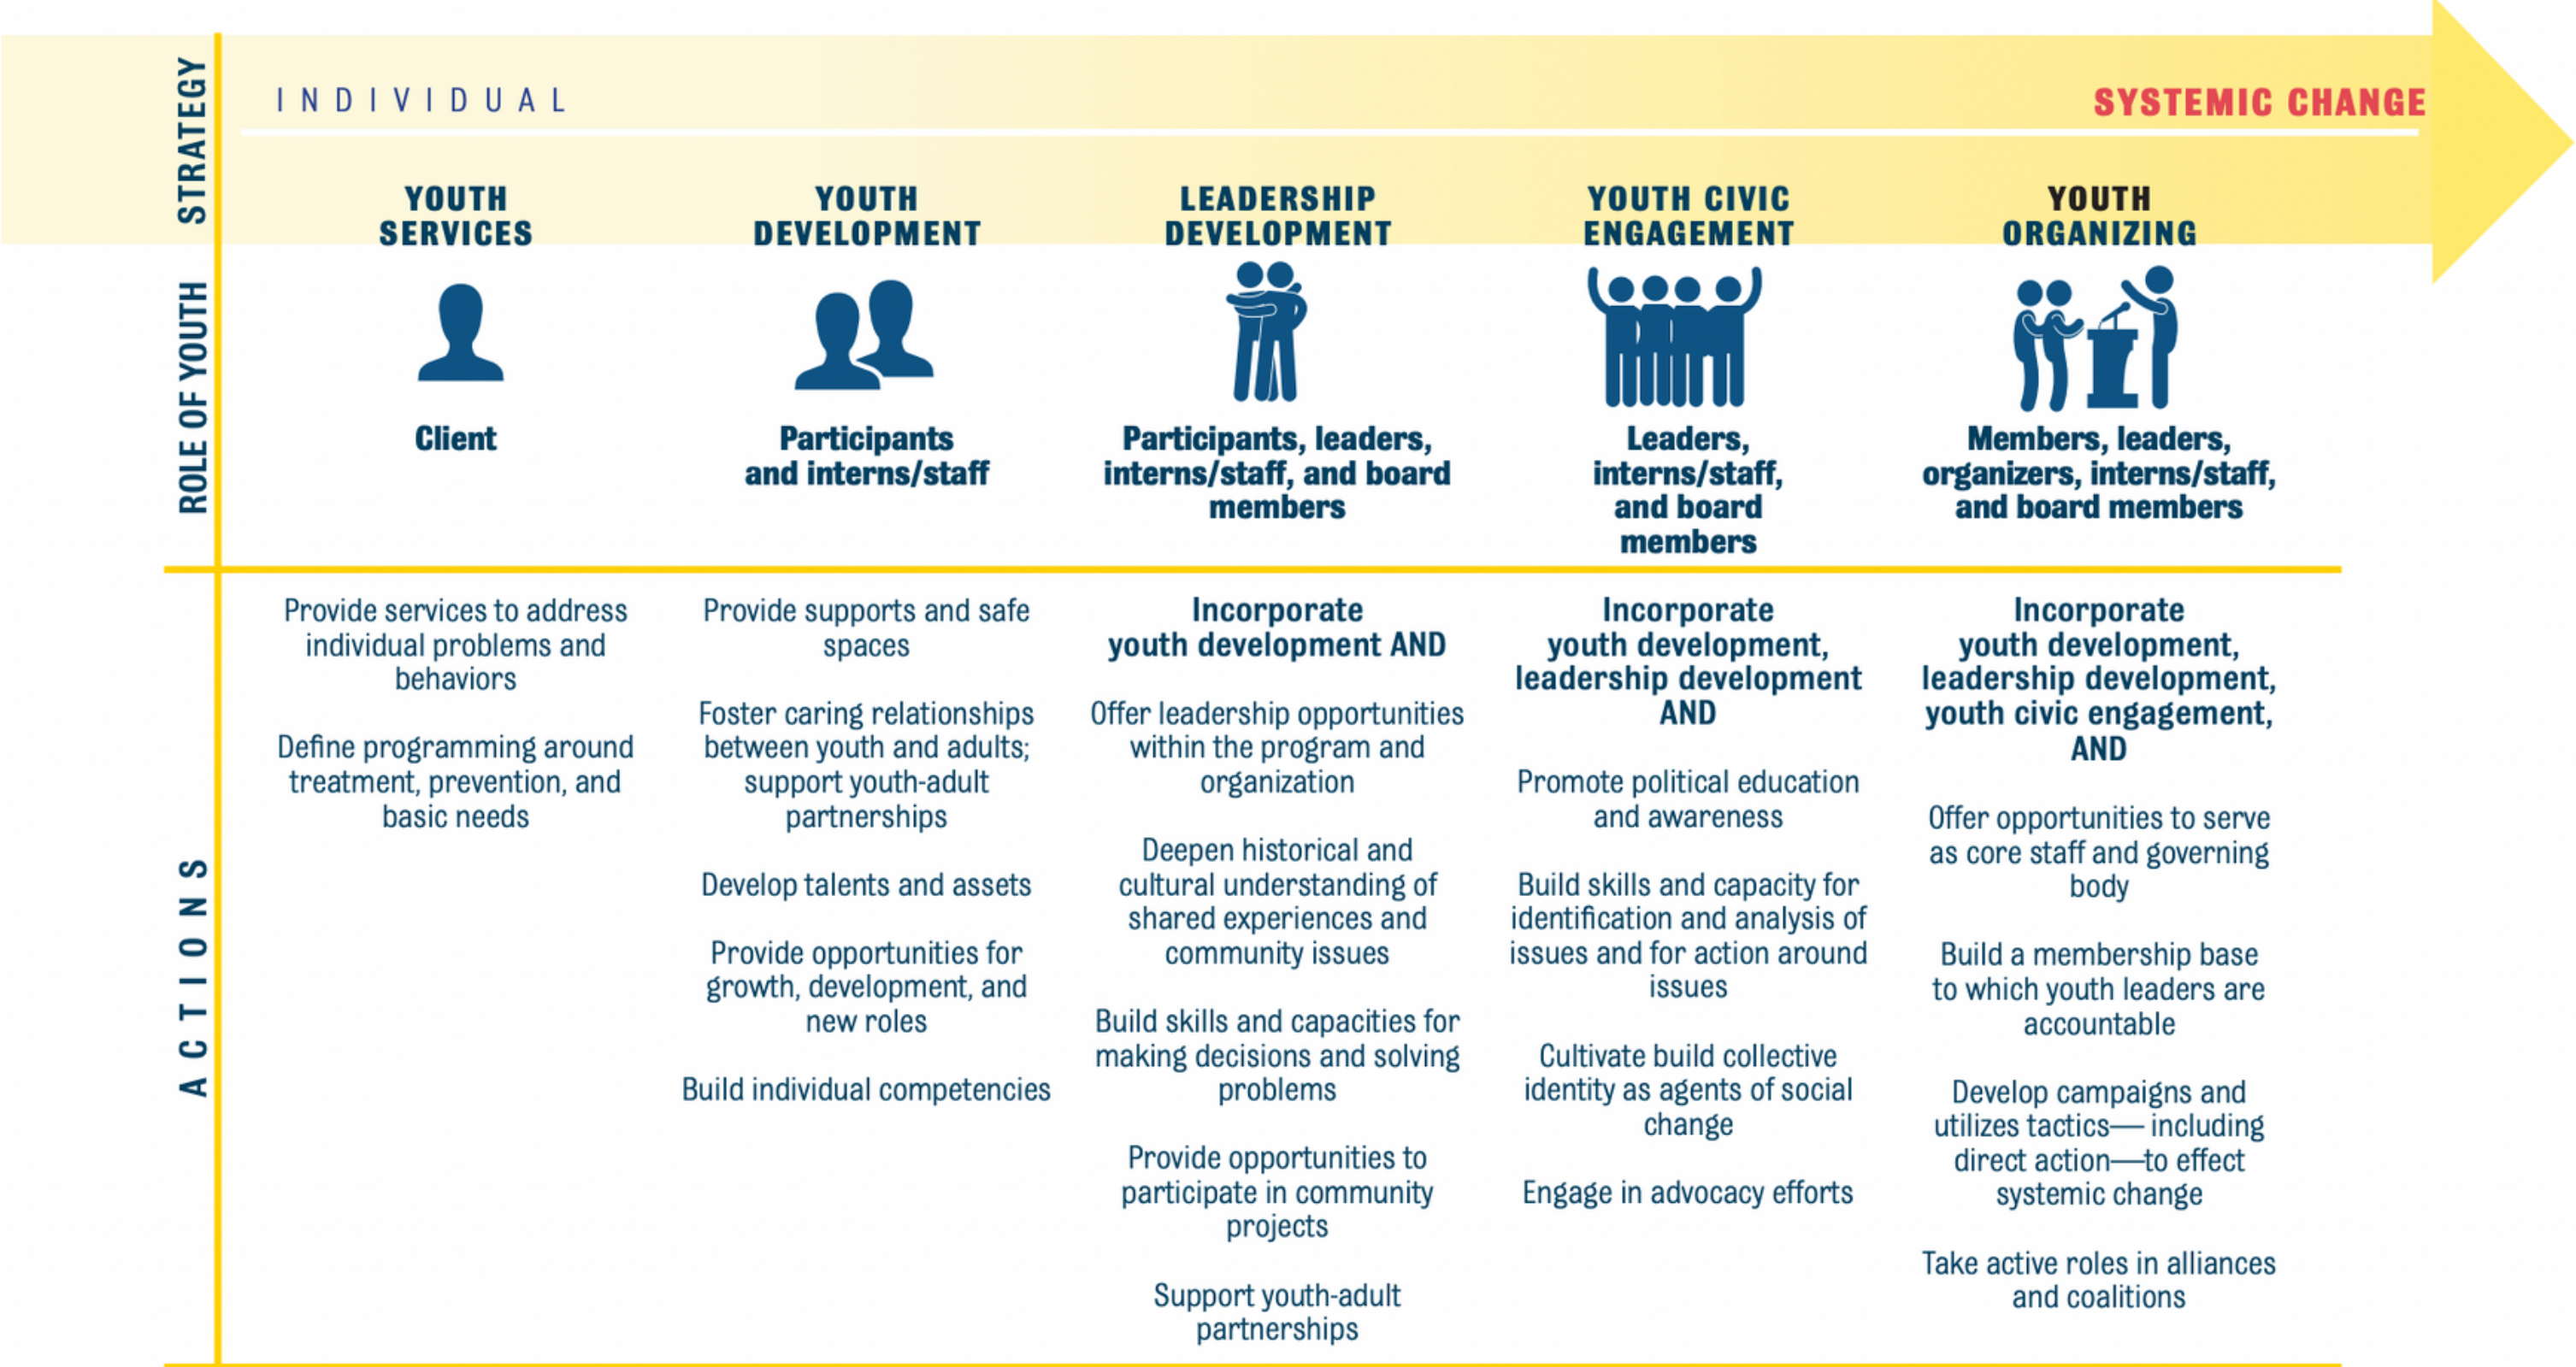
STRATEGY

INDIVIDUAL

SYSTEMIC CHANGE

| | YOUTH SERVICES | YOUTH DEVELOPMENT | LEADERSHIP DEVELOPMENT | YOUTH CIVIC ENGAGEMENT | YOUTH ORGANIZING |
|---|---|---|---|---|---|
| ROLE OF YOUTH | Client | Participants and interns/staff | Participants, leaders, interns/staff, and board members | Leaders, interns/staff, and board members | Members, leaders, organizers, interns/staff, and board members |
| ACTIONS | Provide services to address individual problems and behaviors<br><br>Define programming around treatment, prevention, and basic needs | Provide supports and safe spaces<br><br>Foster caring relationships between youth and adults; support youth-adult partnerships<br><br>Develop talents and assets<br><br>Provide opportunities for growth, development, and new roles<br><br>Build individual competencies | Incorporate youth development AND<br><br>Offer leadership opportunities within the program and organization<br><br>Deepen historical and cultural understanding of shared experiences and community issues<br><br>Build skills and capacities for making decisions and solving problems<br><br>Provide opportunities to participate in community projects<br><br>Support youth-adult partnerships | Incorporate youth development, leadership development AND<br><br>Promote political education and awareness<br><br>Build skills and capacity for identification and analysis of issues and for action around issues<br><br>Cultivate build collective identity as agents of social change<br><br>Engage in advocacy efforts | Incorporate youth development, leadership development, youth civic engagement, AND<br><br>Offer opportunities to serve as core staff and governing body<br><br>Build a membership base to which youth leaders are accountable<br><br>Develop campaigns and utilizes tactics— including direct action—to effect systemic change<br><br>Take active roles in alliances and coalitions |